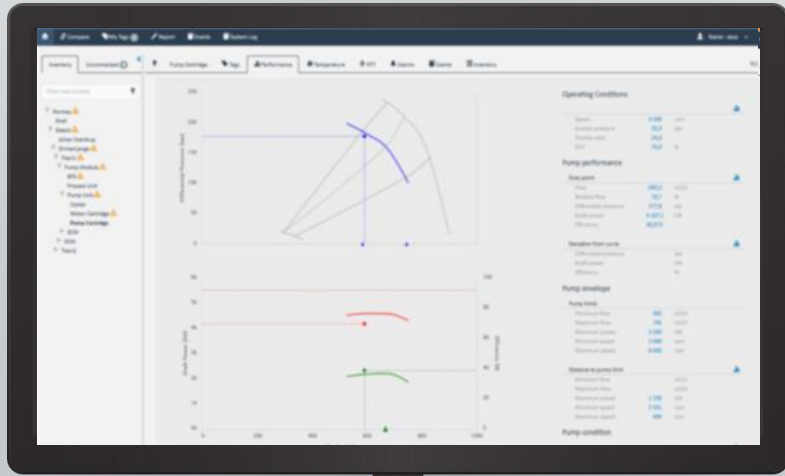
Compose My Tags Report Events System Log

Inventory Unconnected

Pump Cartridge Tags Performance Temperature VFT Alarms Events Inventory

Operating Conditions

Pump performance

Duty point

Deviation from curve

Pump envelope

Pump limits

Distance to pump limit

Pump condition